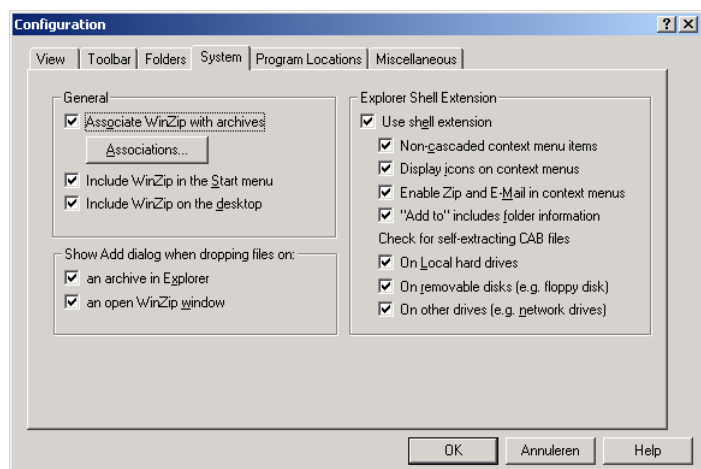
Configuration

?
X

View
Toolbar
Folders
System
Program Locations
Miscellaneous

General

Associate WinZip with archives

Associations...

Include WinZip in the Start menu

Include WinZip on the desktop

Show Add dialog when dropping files on:

an archive in Explorer

an open WinZip window

Explorer Shell Extension

Use shell extension

Non-cascaded context menu items

Display icons on context menus

Enable Zip and E-Mail in context menus

"Add to" includes folder information

Check for self-extracting CAB files

On Local hard drives

On removable disks (e.g. floppy disk)

On other drives (e.g. network drives)

OK
Annuleren
Help